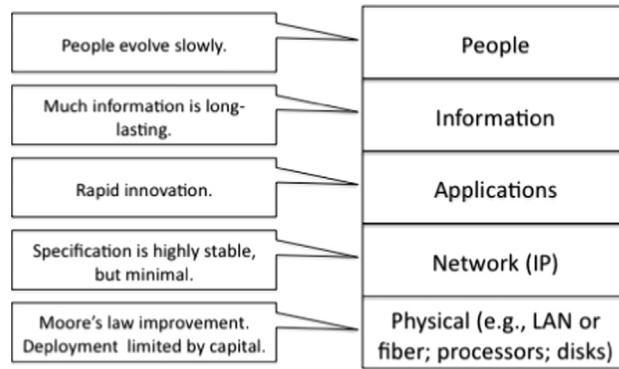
People evolve slowly.

People

Much information is long-lasting.

Information

Rapid innovation.

Applications

Specification is highly stable, but minimal.

Network (IP)

Moore's law improvement. Deployment limited by capital.

Physical (e.g., LAN or fiber; processors; disks)